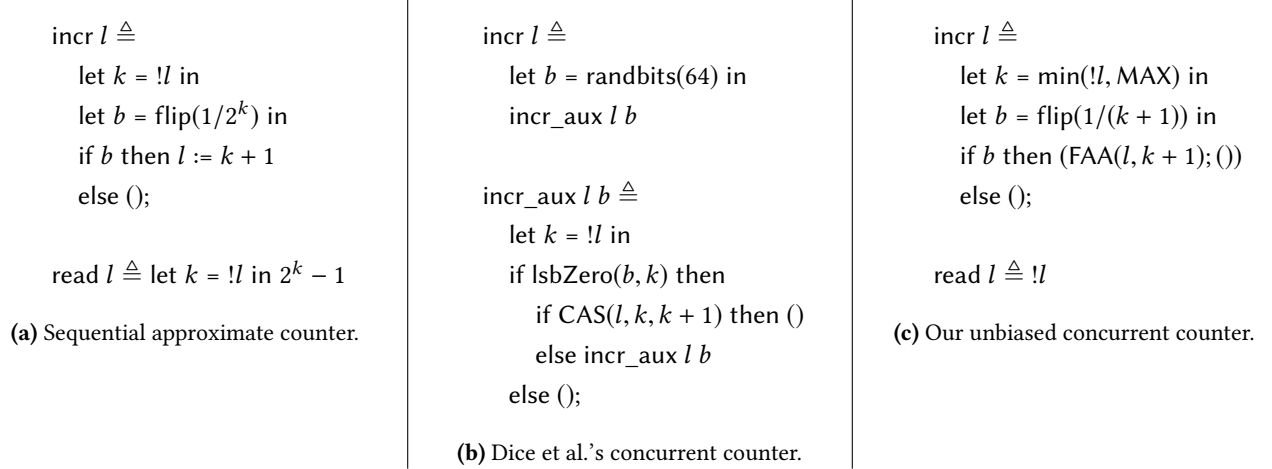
incr $l \triangleq$
let $k$ = $!l$ in
let $b$ = flip$(1/2^k)$ in
if $b$ then $l := k + 1$
else ();

read $l \triangleq$ let $k$ = $!l$ in $2^k - 1$

**(a)** Sequential approximate counter.

incr $l \triangleq$
let $b$ = randbits(64) in
incr_aux $l$ $b$

incr_aux $l$ $b \triangleq$
let $k$ = $!l$ in
if lsbZero$(b, k)$ then
if CAS$(l, k, k + 1)$ then ()
else incr_aux $l$ $b$
else ();

**(b)** Dice et al.'s concurrent counter.

incr $l \triangleq$
let $k$ = min$(!l, \text{MAX})$ in
let $b$ = flip$(1/(k + 1))$ in
if $b$ then (FAA$(l, k + 1)$; ())
else ();

read $l \triangleq !l$

**(c)** Our unbiased concurrent counter.